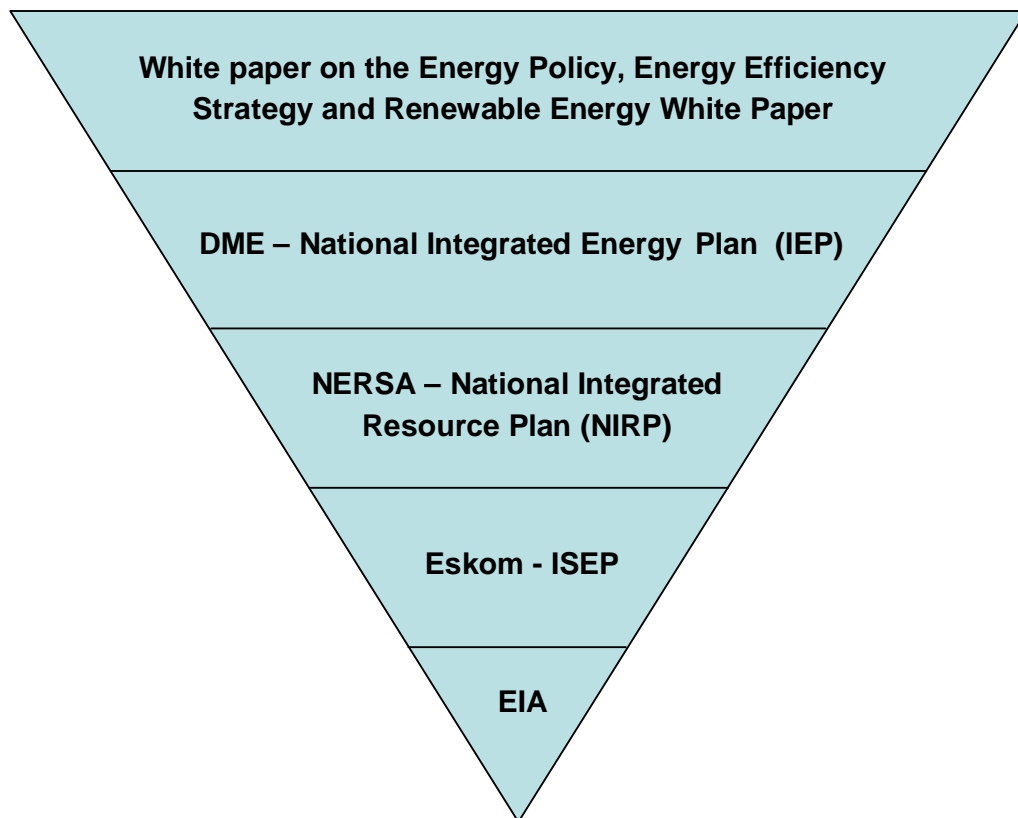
White paper on the Energy Policy, Energy Efficiency Strategy and Renewable Energy White Paper

DME – National Integrated Energy Plan (IEP)

NERSA – National Integrated Resource Plan (NIRP)

Eskom - ISEP

EIA